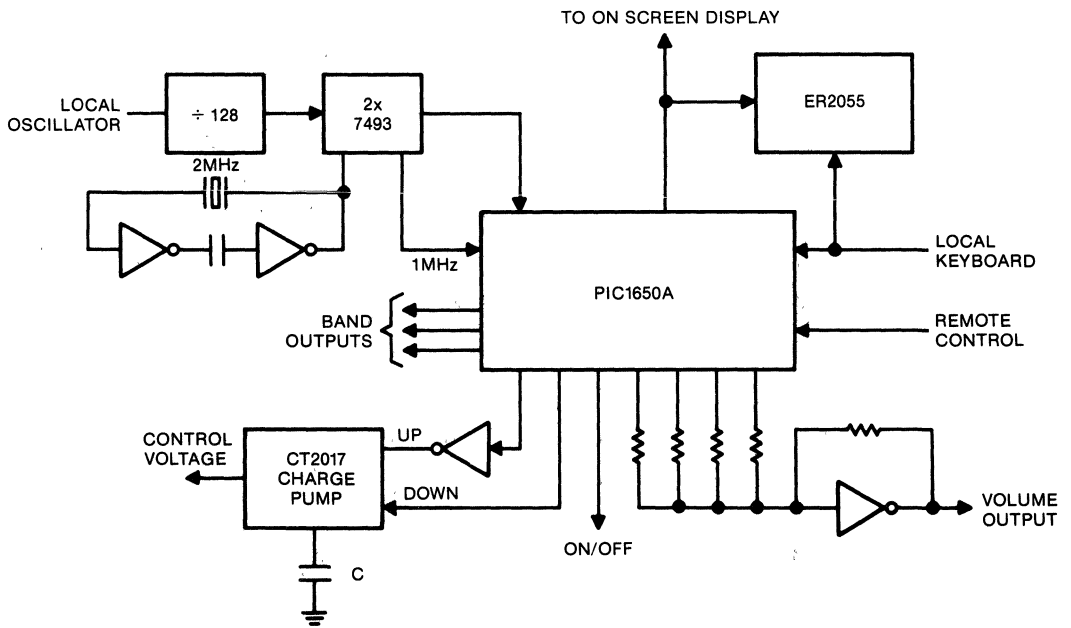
TO ON SCREEN DISPLAY

LOCAL OSCILLATOR

$\div$ 128

2x 7493

ER2055

2MHz

1MHz

PIC1650A

LOCAL KEYBOARD

BAND OUTPUTS

REMOTE CONTROL

CONTROL VOLTAGE

CT2017 CHARGE PUMP

UP

DOWN

ON/OFF

VOLUME OUTPUT

C